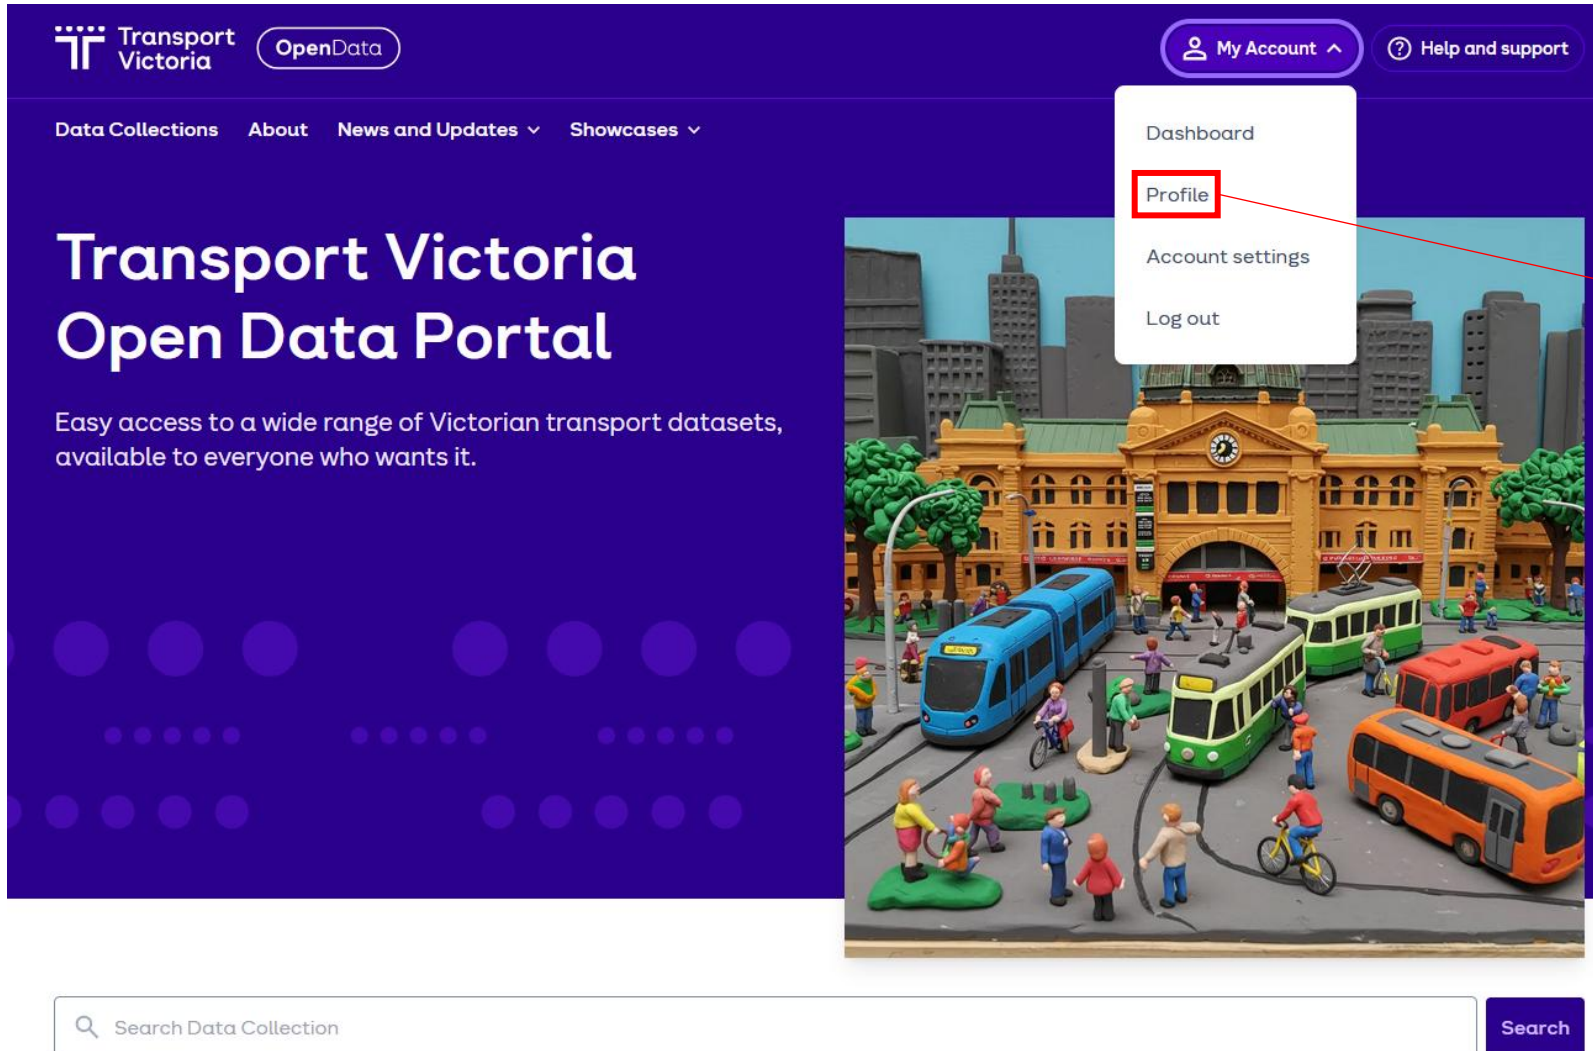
Transport Victoria OpenData

My Account

Help and support

Dashboard

Profile

Account settings

Log out

Data Collections About News and Updates Showcases

Transport Victoria Open Data Portal

Easy access to a wide range of Victorian transport datasets, available to everyone who wants it.

Search Data Collection

Search